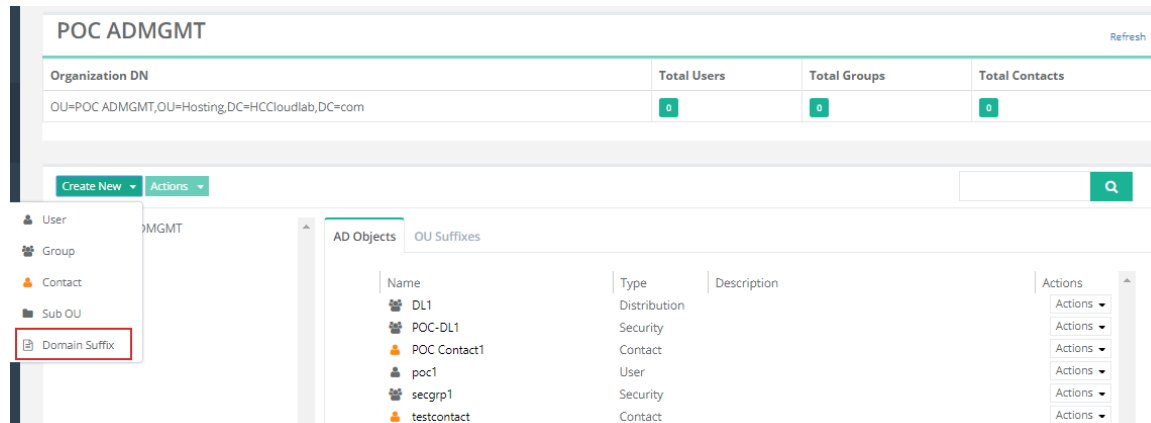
POC ADMGMT

Refresh

| Organization DN | Total Users | Total Groups | Total Contacts |
|---|---|---|---|
| OU=POC ADMGMT,OU=Hosting,DC=HCCloudlab,DC=com | 0 | 0 | 0 |

Create New ▾ Actions ▾

User
Group
Contact
Sub OU
Domain Suffix

DMGMT

AD Objects OU Suffixes

| Name | Type | Description | Actions |
|---|---|---|---|
| DL1 | Distribution | | Actions ▾ |
| POC-DL1 | Security | | Actions ▾ |
| POC Contact1 | Contact | | Actions ▾ |
| poc1 | User | | Actions ▾ |
| secgrp1 | Security | | Actions ▾ |
| testcontact | Contact | | Actions ▾ |